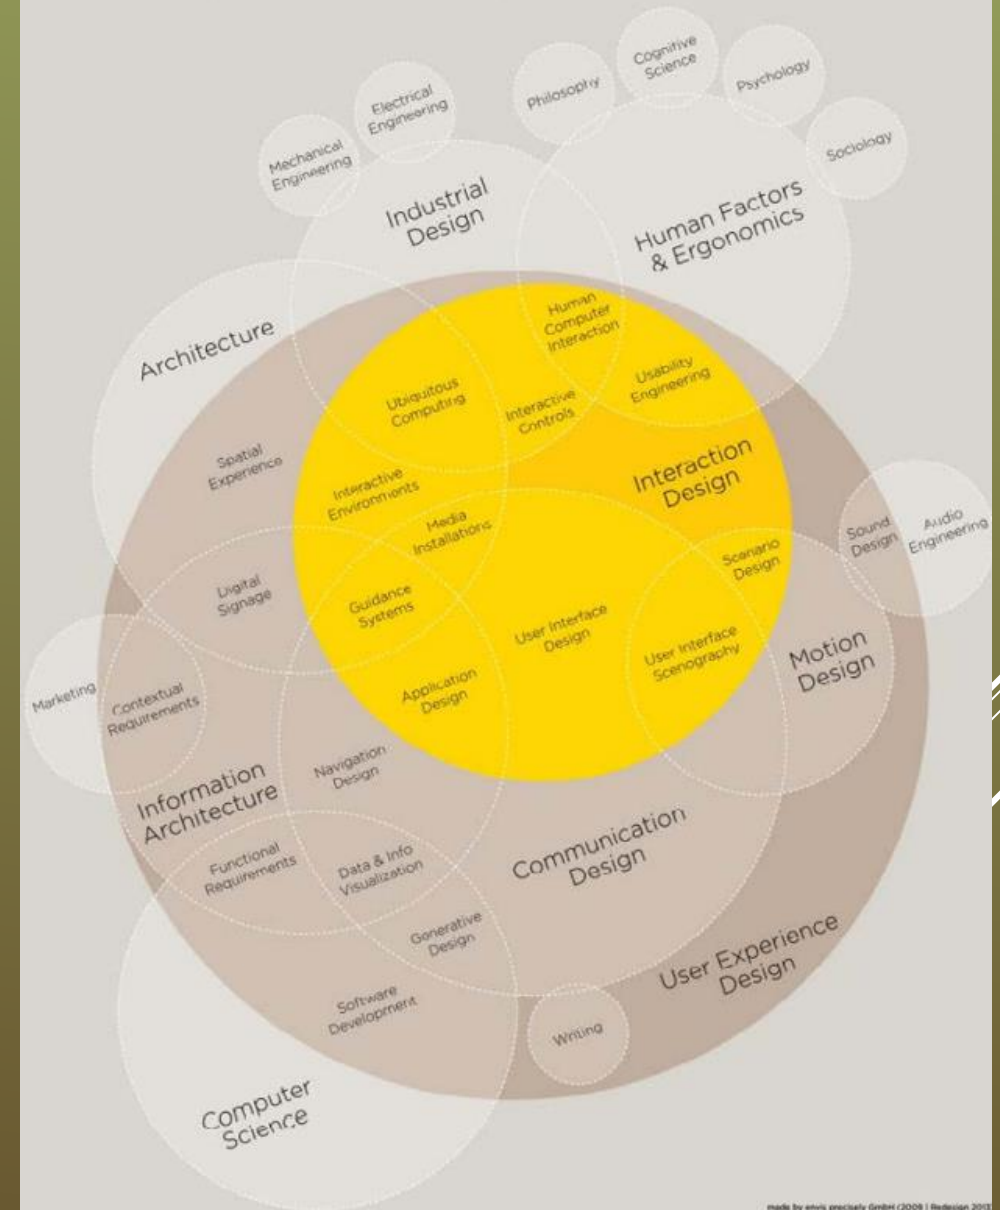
Electrical Engineering

Mechanical Engineering

Philosophy

Cognitive Science

Psychology

Sociology

Industrial Design

Human Factors & Ergonomics

Architecture

Human Computer Interaction

Ubiquitous Computing

Interactive Controls

Usability Engineering

Spatial Experience

Interactive Environments

Interaction Design

Media Installations

Sound Design

Audio Engineering

Digital Signage

Guidance Systems

Scenario Design

User Interface Design

User Interface Scenography

Motion Design

Marketing

Contextual Requirements

Application Design

Information Architecture

Navigation Design

Functional Requirements

Data & Info Visualization

Communication Design

Generative Design

User Experience Design

Software Development

Writing

Computer Science

made by envis precisely GmbH (2009 | Redesign 2013)